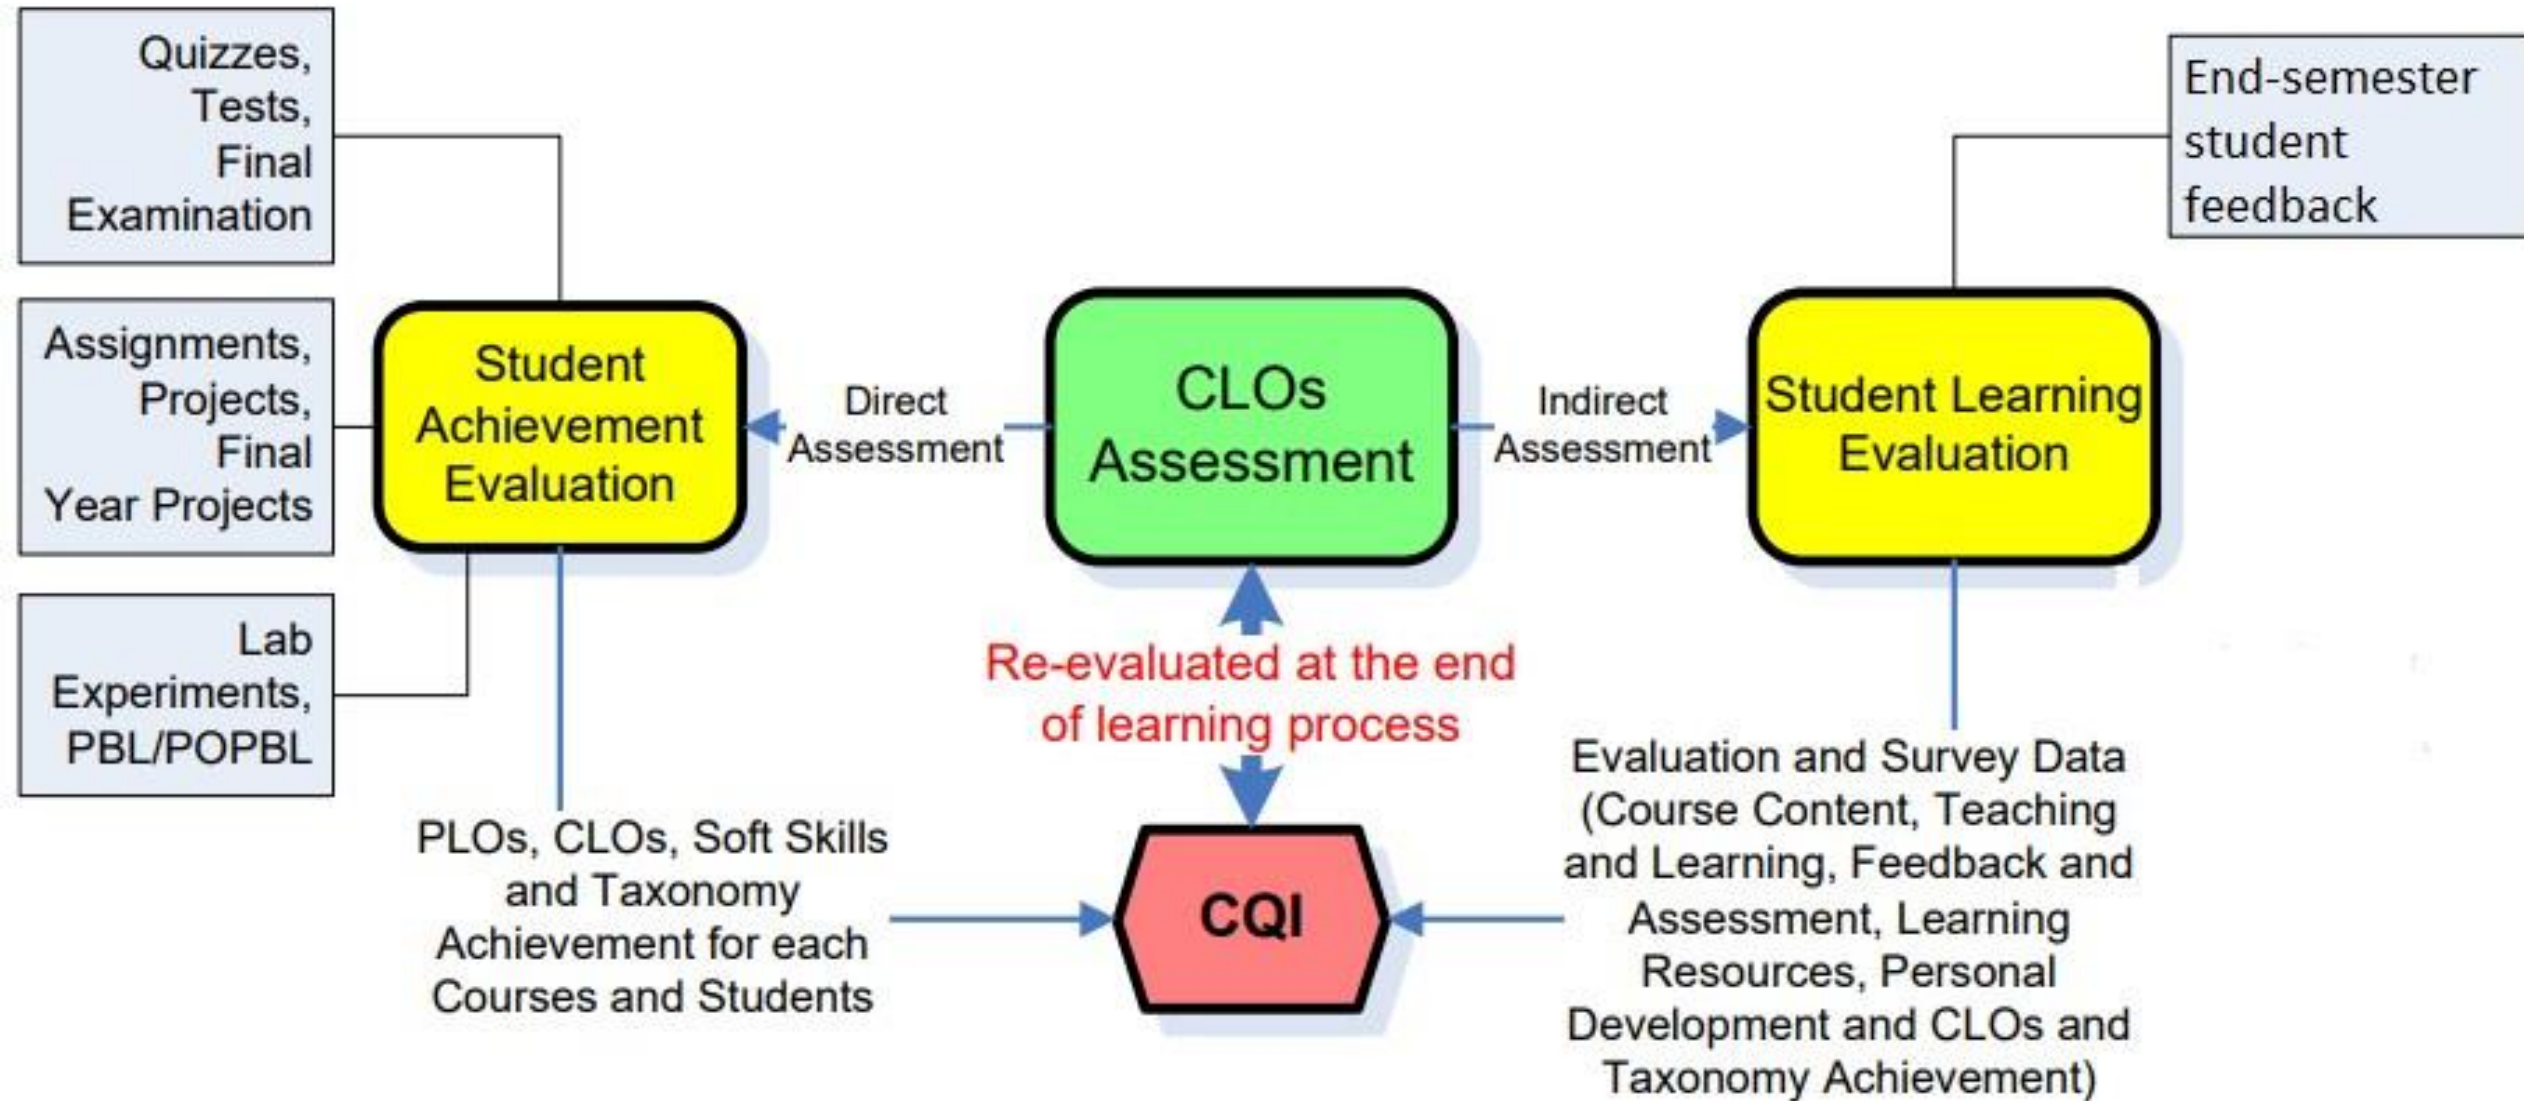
Quizzes, Tests, Final Examination

Assignments, Projects, Final Year Projects

Lab Experiments, PBL/POPBL

Student Achievement Evaluation

Direct Assessment

CLOs Assessment

Indirect Assessment

Student Learning Evaluation

End-semester student feedback

Re-evaluated at the end of learning process

PLOs, CLOs, Soft Skills and Taxonomy Achievement for each Courses and Students

CQI

Evaluation and Survey Data (Course Content, Teaching and Learning, Feedback and Assessment, Learning Resources, Personal Development and CLOs and Taxonomy Achievement)